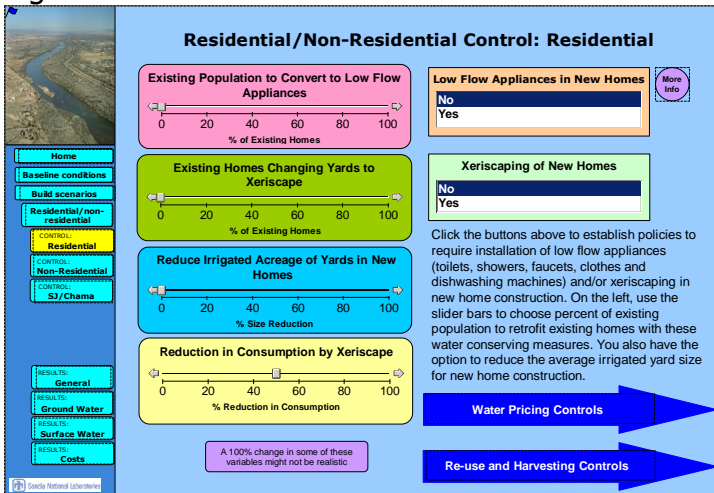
Residential/Non-Residential Control: Residential

Home
Baseline conditions
Build scenarios
Residential/non-residential
CONTROL: Residential
CONTROL: Non-Residential
CONTROL: SJ/Chama
RESULTS: General
RESULTS: Ground Water
RESULTS: Surface Water
RESULTS: Costs
Sandia National Laboratories

Existing Population to Convert to Low Flow Appliances
0 20 40 60 80 100
% of Existing Homes

Existing Homes Changing Yards to Xeriscape
0 20 40 60 80 100
% of Existing Homes

Reduce Irrigated Acreage of Yards in New Homes
0 20 40 60 80 100
% Size Reduction

Reduction in Consumption by Xeriscape
0 20 40 60 80 100
% Reduction in Consumption

A 100% change in some of these variables might not be realistic

Low Flow Appliances in New Homes
No
Yes

More Info

Xeriscaping of New Homes
No
Yes

Click the buttons above to establish policies to require installation of low flow appliances (toilets, showers, faucets, clothes and dishwashing machines) and/or xeriscaping in new home construction. On the left, use the slider bars to choose percent of existing population to retrofit existing homes with these water conserving measures. You also have the option to reduce the average irrigated yard size for new home construction.

Water Pricing Controls

Re-use and Harvesting Controls